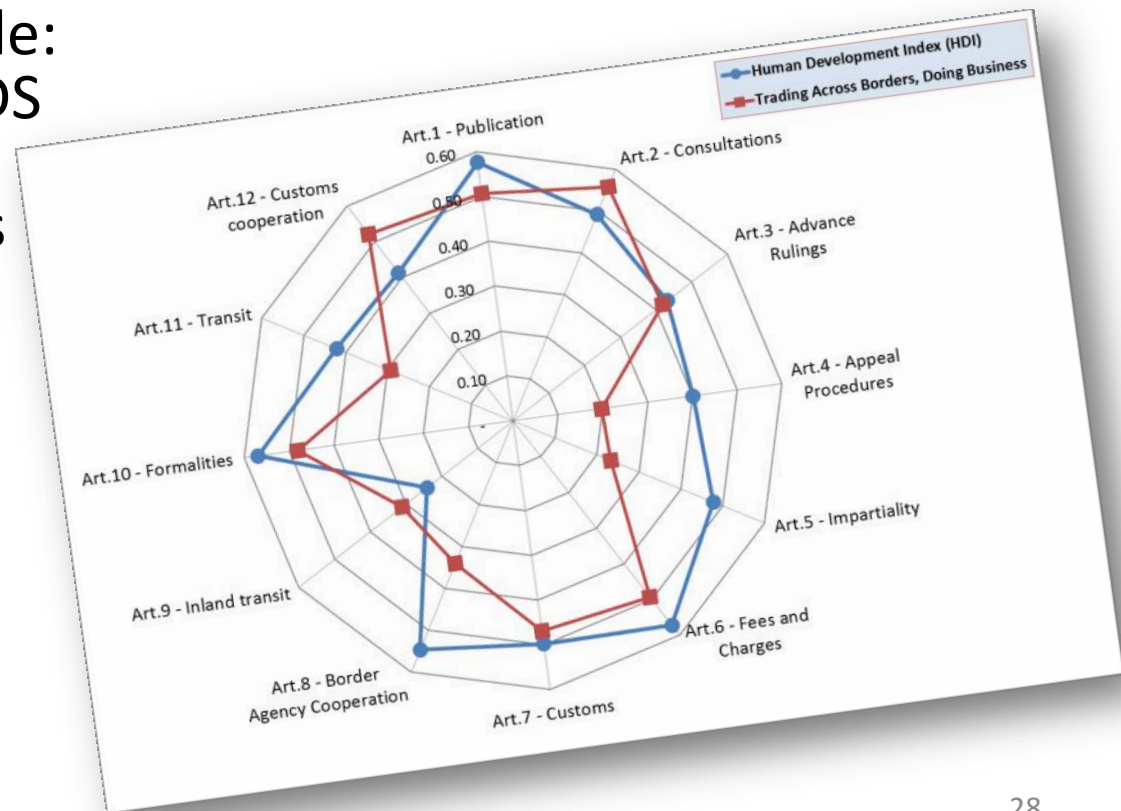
le:
os
s

Human Development Index (HDI)
Trading Across Borders, Doing Business

Art.1 - Publication
0.60
0.50
0.40
0.30
0.20
0.10
-
Art.2 - Consultations
Art.3 - Advance Rulings
Art.4 - Appeal Procedures
Art.5 - Impartiality
Art.6 - Fees and Charges
Art.7 - Customs
Art.8 - Border Agency Cooperation
Art.9 - Inland transit
Art.10 - Formalities
Art.11 - Transit
Art.12 - Customs cooperation

28